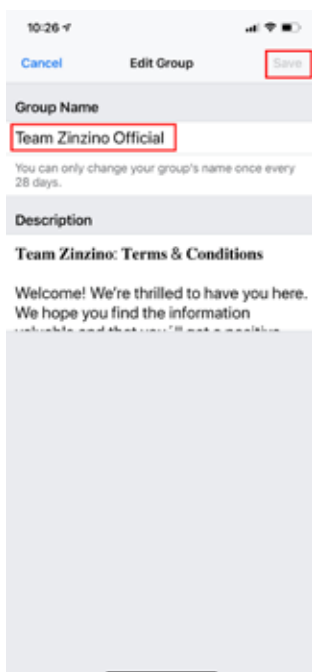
10:26

Cancel

Edit Group

Save

Group Name

Team Zinzino Official

You can only change your group's name once every 28 days.

Description

Team Zinzino: Terms & Conditions

Welcome! We're thrilled to have you here. We hope you find the information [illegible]